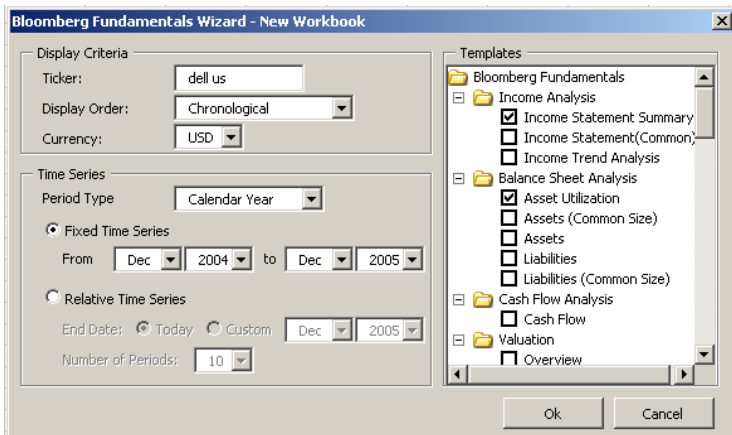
Bloomberg Fundamentals Wizard - New Workbook

Display Criteria

Ticker: dell us

Display Order: Chronological

Currency: USD

Time Series

Period Type Calendar Year

Fixed Time Series

From Dec 2004 to Dec 2005

Relative Time Series

End Date: Today Custom Dec 2005

Number of Periods: 10

Templates

Bloomberg Fundamentals
Income Analysis
Income Statement Summary
Income Statement(Common)
Income Trend Analysis
Balance Sheet Analysis
Asset Utilization
Assets (Common Size)
Assets
Liabilities
Liabilities (Common Size)
Cash Flow Analysis
Cash Flow
Valuation
Overview

Ok Cancel